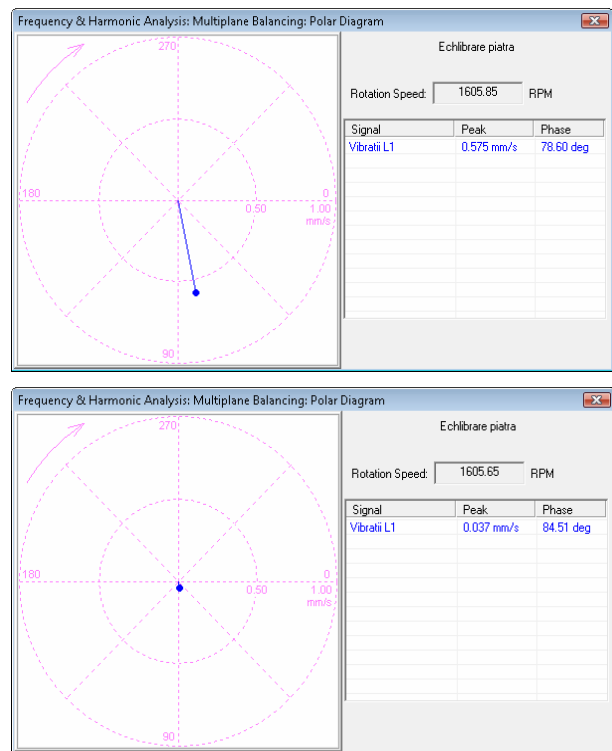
Frequency & Harmonic Analysis: Multiplane Balancing: Polar Diagram

270
180
0
0.50
1.00
mm/s
90

Echlibrare piatra

Rotation Speed: 1605.85 RPM

| Signal | Peak | Phase |
|---|---|---|
| Vibratii L1 | 0.575 mm/s | 78.60 deg |

Frequency & Harmonic Analysis: Multiplane Balancing: Polar Diagram

270
180
0
0.50
1.00
mm/s
90

Echlibrare piatra

Rotation Speed: 1605.65 RPM

| Signal | Peak | Phase |
|---|---|---|
| Vibratii L1 | 0.037 mm/s | 84.51 deg |